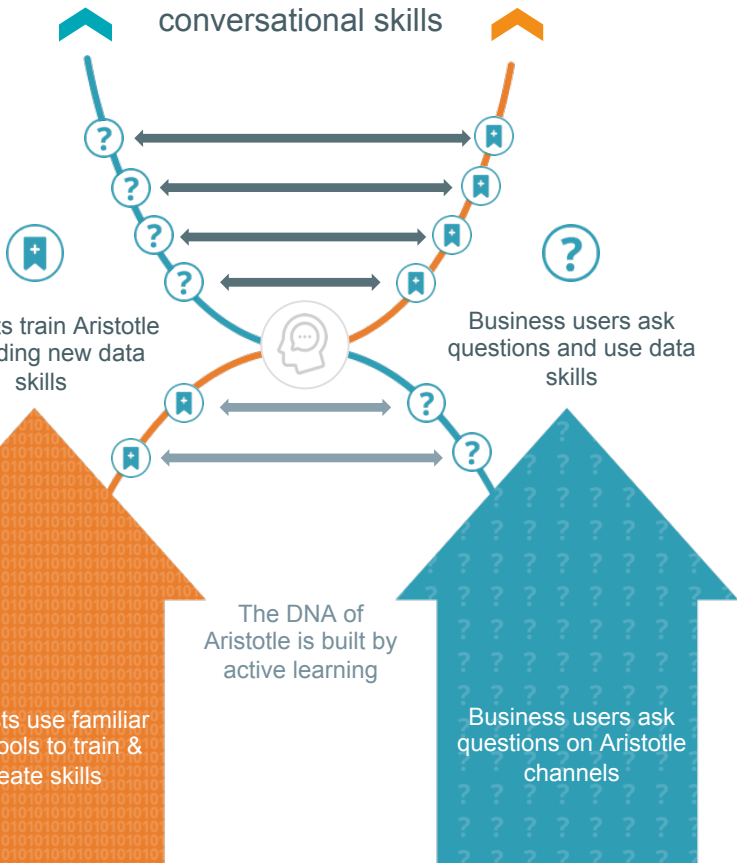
conversational skills

s train Aristotle ding new data skills

Business users ask questions and use data skills

The DNA of Aristotle is built by active learning

ts use familiar ools to train & eate skills

Business users ask questions on Aristotle channels